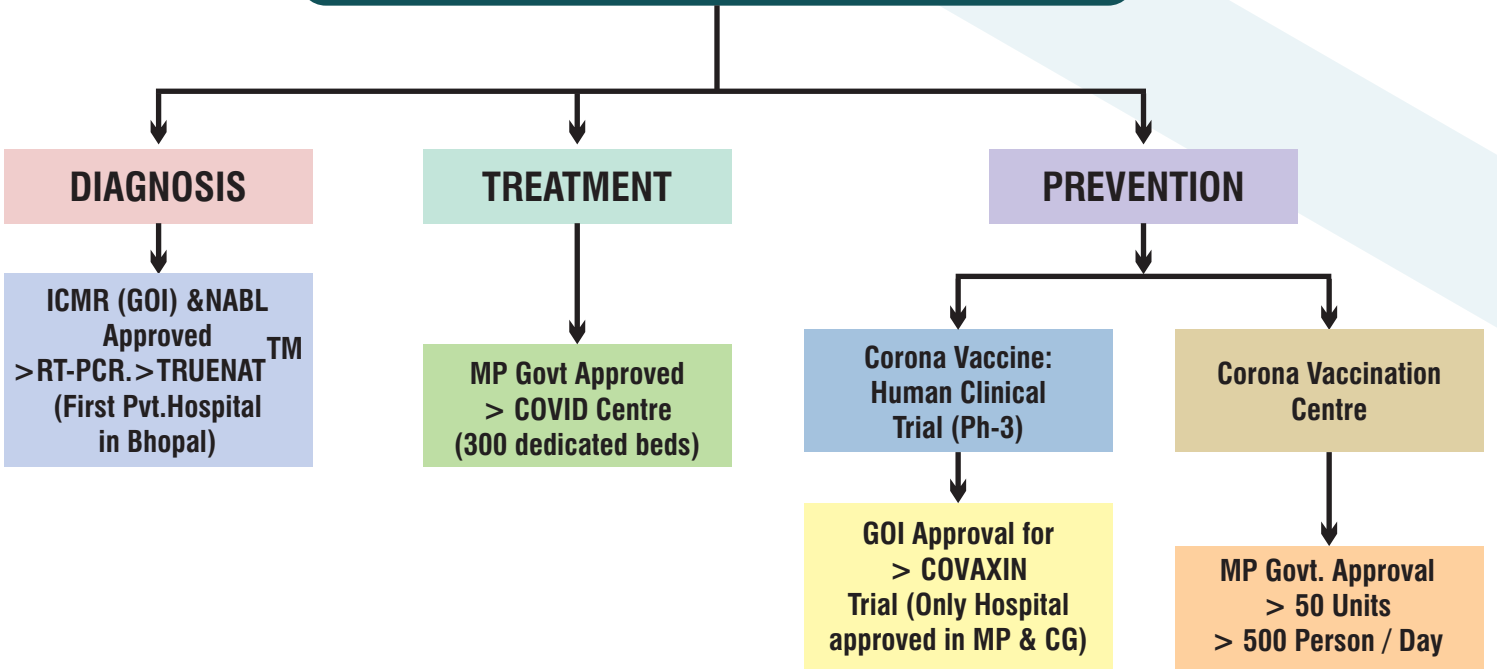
DIAGNOSIS

ICMR (GOI) &NABL Approved >RT-PCR.>TRUENAT$^{TM}$ (First Pvt.Hospital in Bhopal)

TREATMENT

MP Govt Approved > COVID Centre (300 dedicated beds)

PREVENTION

Corona Vaccine: Human Clinical Trial (Ph-3)

GOI Approval for > COVAXIN Trial (Only Hospital approved in MP & CG)

Corona Vaccination Centre

MP Govt. Approval > 50 Units > 500 Person / Day